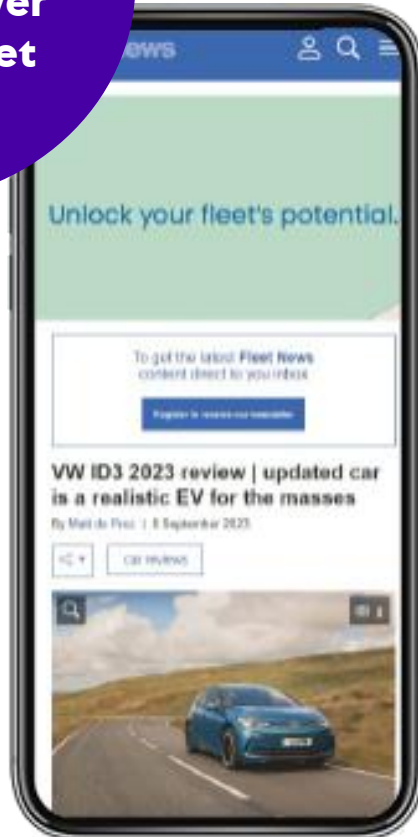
ver
et

ews

Unlock your fleet's potential.

To get the latest Fleet News content direct to you inbox

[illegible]

VW ID3 2023 review | updated car is a realistic EV for the masses

By Matt de Prez | 8 September 2023

Car reviews